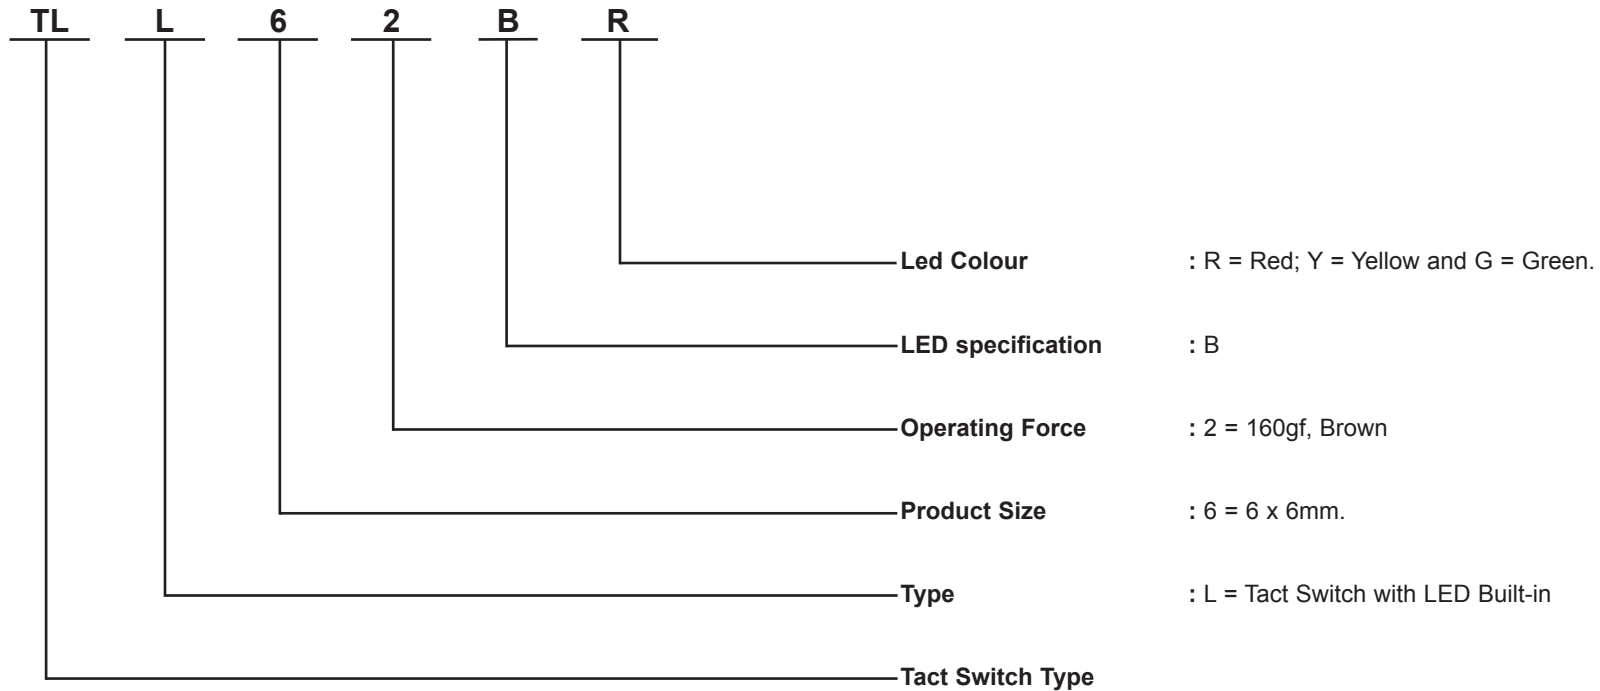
TL L 6 2 B R

Led Colour : R = Red; Y = Yellow and G = Green.

LED specification : B

Operating Force : 2 = 160gf, Brown

Product Size : 6 = 6 x 6mm.

Type : L = Tact Switch with LED Built-in

Tact Switch Type